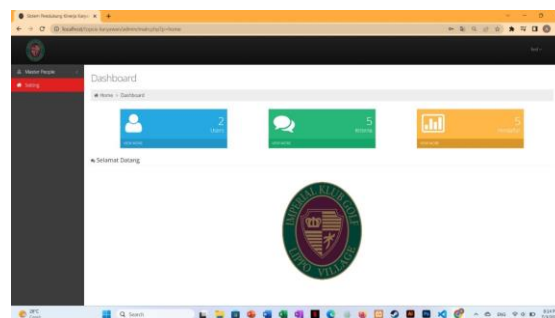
Sistem Penilaian Kinerja Karya ×

localhost/spk-karyawan/admin/index.php?p=home

Master People

Setting

Dashboard

Home > Dashboard

2
Users
view more

5
Kriteria
view more

5
Penilaian
view more

Selamat Datang

IMPERIAL KLUB GOLF

LIPPO VILLAGE

28°C

Search